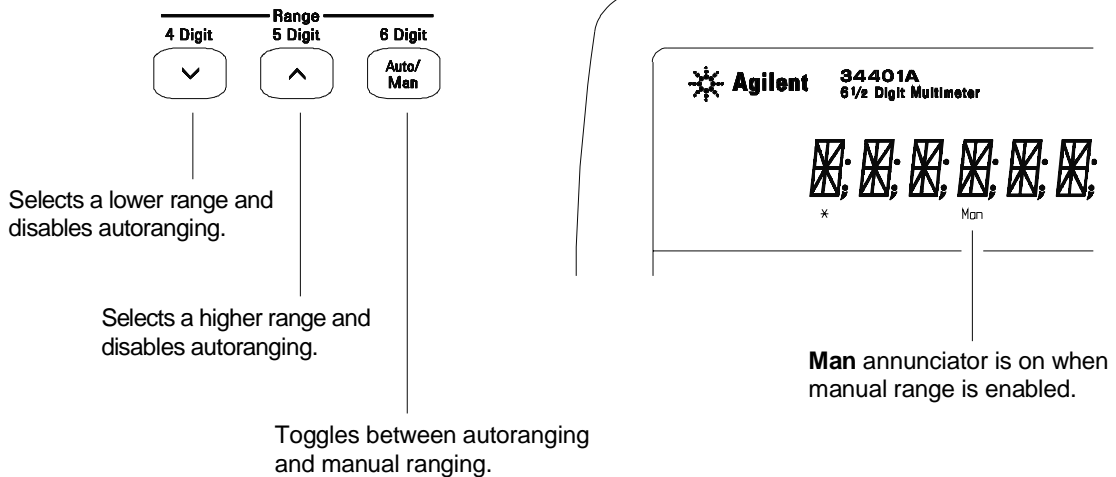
Range
4 Digit
5 Digit
6 Digit
Auto/ Man

Agilent 34401A
6½ Digit Multimeter

*
Man

Selects a lower range and disables autoranging.

Selects a higher range and disables autoranging.

Toggles between autoranging and manual ranging.

**Man** annunciator is on when manual range is enabled.